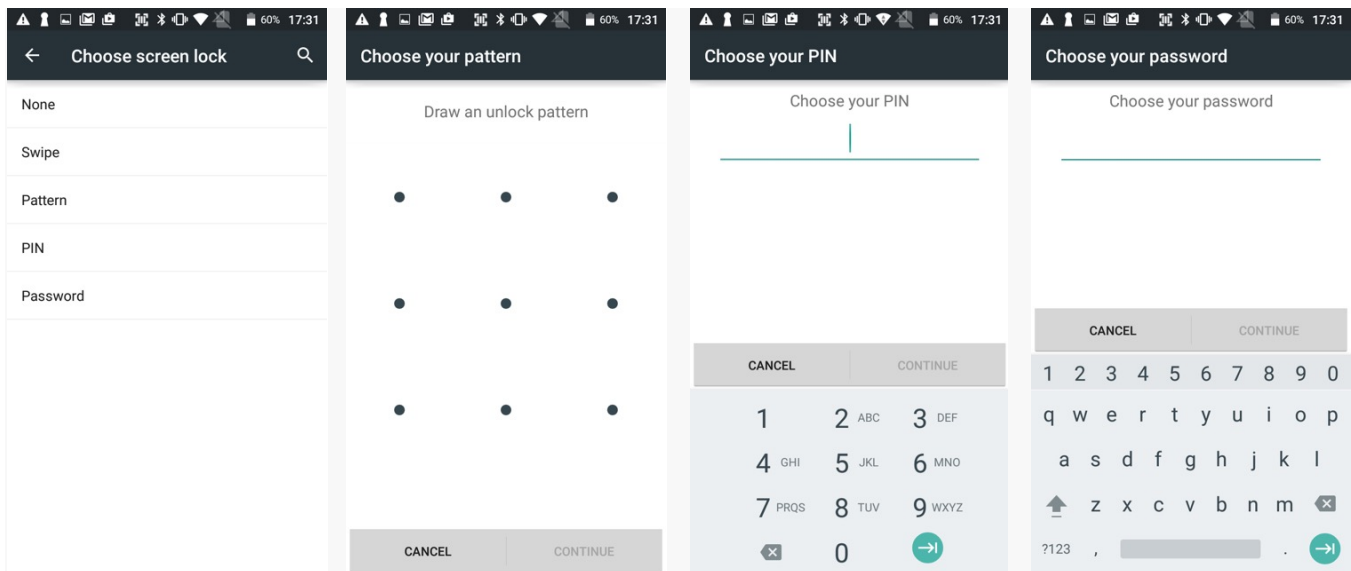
60% 17:31

Choose screen lock

None

Swipe

Pattern

PIN

Password

60% 17:31

Choose your pattern

Draw an unlock pattern

CANCEL CONTINUE

60% 17:31

Choose your PIN

Choose your PIN

CANCEL CONTINUE

1 2 ABC 3 DEF
4 GHI 5 JKL 6 MNO
7 PRQS 8 TUV 9 WXYZ
0

60% 17:31

Choose your password

Choose your password

CANCEL CONTINUE

1 2 3 4 5 6 7 8 9 0
q w e r t y u i o p
a s d f g h j k l
z x c v b n m
?123 , .